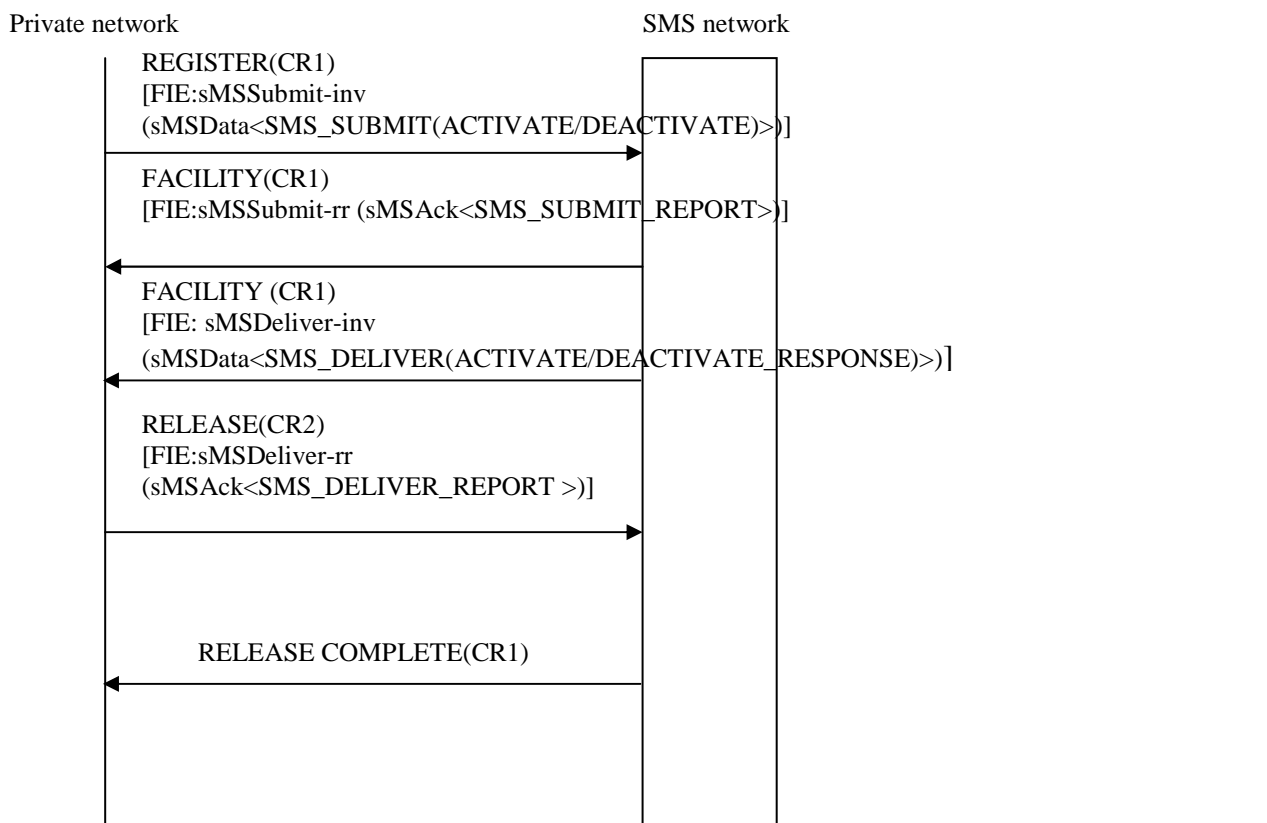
Private network

SMS network

REGISTER(CR1)
[FIE:sMSSubmit-inv
(sMSData<SMS_SUBMIT(ACTIVATE/DEACTIVATE)>)]

FACILITY(CR1)
[FIE:sMSSubmit-rr (sMSAck<SMS_SUBMIT_REPORT>)]

FACILITY (CR1)
[FIE: sMSDeliver-inv
(sMSData<SMS_DELIVER(ACTIVATE/DEACTIVATE_RESPONSE)>)]

RELEASE(CR2)
[FIE:sMSDeliver-rr
(sMSAck<SMS_DELIVER_REPORT >)]

RELEASE COMPLETE(CR1)